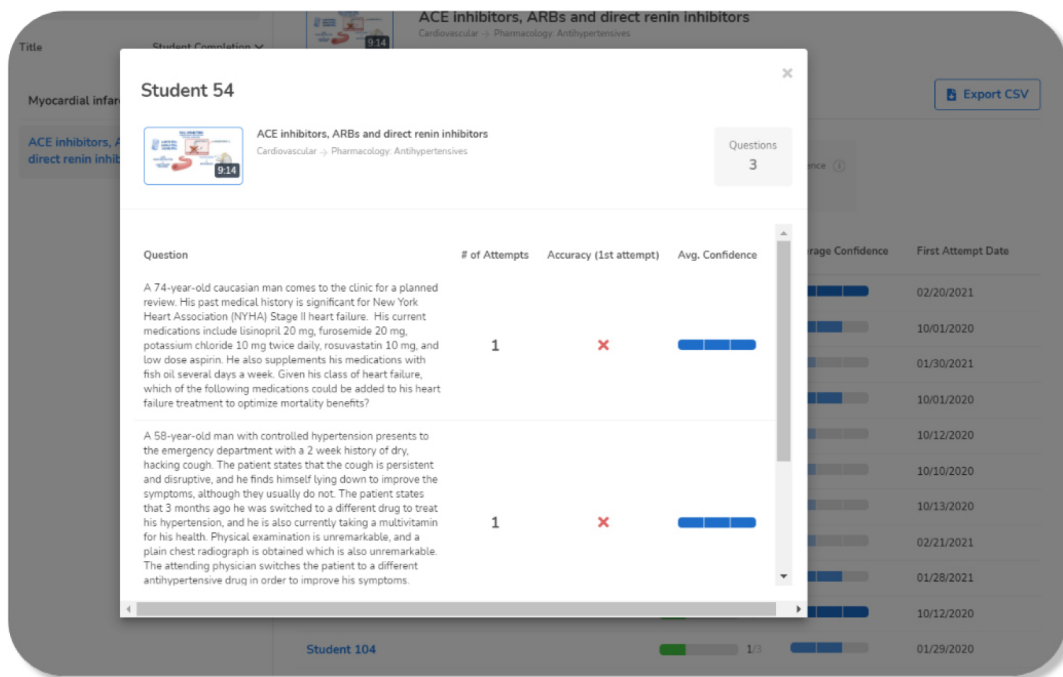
Title

Student Completion

Myocardial infar

ACE inhibitors, A direct renin inhi

ACE inhibitors, ARBs and direct renin inhibitors

Cardiovascular → Pharmacology: Antihypertensives

9:14

Export CSV

Student 54

×

9:14

ACE inhibitors, ARBs and direct renin inhibitors

Cardiovascular → Pharmacology: Antihypertensives

Questions

3

| Question | # of Attempts | Accuracy (1st attempt) | Avg. Confidence |
|---|---|---|---|
| A 74-year-old caucasian man comes to the clinic for a planned review. His past medical history is significant for New York Heart Association (NYHA) Stage II heart failure. His current medications include lisinopril 20 mg, furosemide 20 mg, potassium chloride 10 mg twice daily, rosuvastatin 10 mg, and low dose aspirin. He also supplements his medications with fish oil several days a week. Given his class of heart failure, which of the following medications could be added to his heart failure treatment to optimize mortality benefits? | 1 | × | |
| A 58-year-old man with controlled hypertension presents to the emergency department with a 2 week history of dry, hacking cough. The patient states that the cough is persistent and disruptive, and he finds himself lying down to improve the symptoms, although they usually do not. The patient states that 3 months ago he was switched to a different drug to treat his hypertension, and he is also currently taking a multivitamin for his health. Physical examination is unremarkable, and a plain chest radiograph is obtained which is also unremarkable. The attending physician switches the patient to a different antihypertensive drug in order to improve his symptoms. | 1 | × | |

rage Confidence

First Attempt Date

02/20/2021
10/01/2020
01/30/2021
10/01/2020
10/12/2020
10/10/2020
10/13/2020
02/21/2021
01/28/2021
10/12/2020

Student 104

1/3

01/29/2020